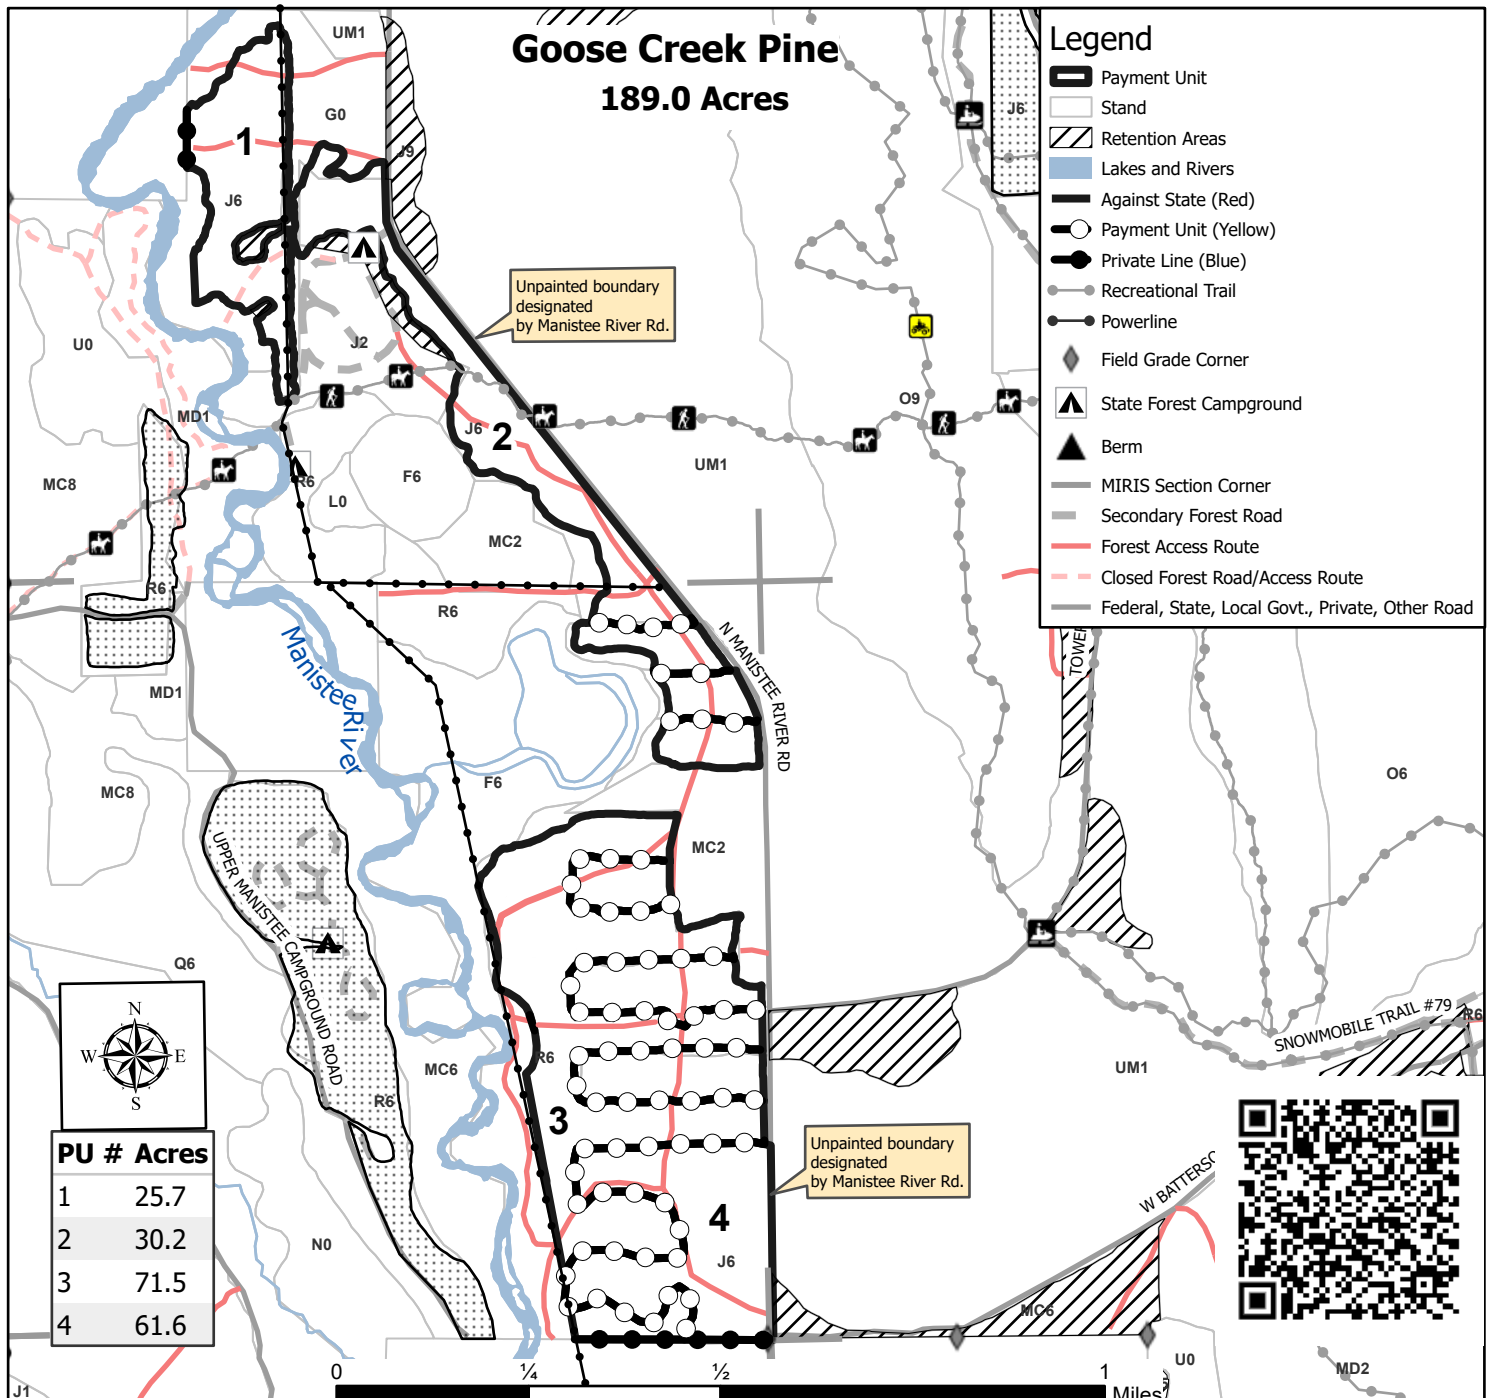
Goose Creek Pine
189.0 Acres

Legend
Payment Unit
Stand
Retention Areas
Lakes and Rivers
Against State (Red)
Payment Unit (Yellow)
Private Line (Blue)
Recreational Trail
Powerline
Field Grade Corner
State Forest Campground
Berm
MIRIS Section Corner
Secondary Forest Road
Forest Access Route
Closed Forest Road/Access Route
Federal, State, Local Govt., Private, Other Road

UM1
G0
1
J9
J6
J6
U0
J2
Unpainted boundary designated by Manistee River Rd.
MD1
MC8
R6
J6
2
UM1
O9
F6
L0
MC2
R6
R6
N MANISTEE RIVER RD
MD1
Manistee River
TOWER
MC8
F6
O6
MC2
UPPER MANISTEE CAMPGROUND ROAD
Q6
R6
MC6
R6
3
SNOWMOBILE TRAIL #79
R6
UM1
Unpainted boundary designated by Manistee River Rd.
W BATTERSO
4
J6
N0
MC6
U0
MD2
J1

N
W
E
S

| PU # | Acres |
|---|---|
| 1 | 25.7 |
| 2 | 30.2 |
| 3 | 71.5 |
| 4 | 61.6 |

0
¼
½
1
Miles